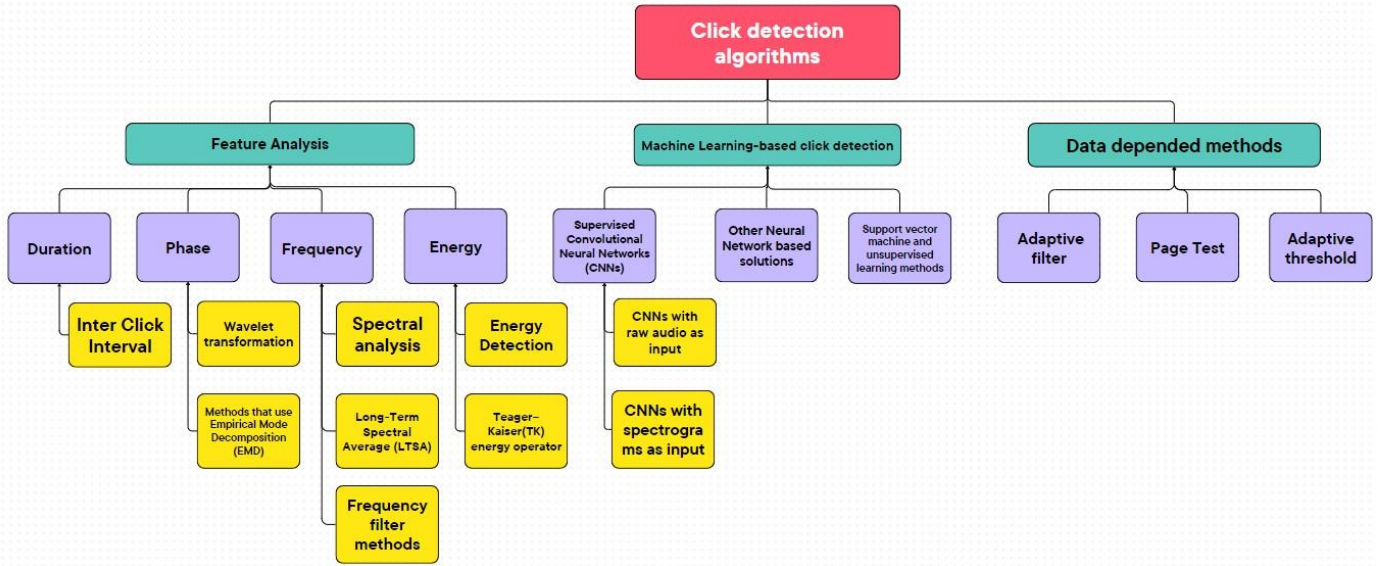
Click detection algorithms

Feature Analysis

Duration

Inter Click Interval

Phase

Wavelet transformation

Methods that use Empirical Mode Decomposition (EMD)

Frequency

Spectral analysis

Long-Term Spectral Average (LTSA)

Frequency filter methods

Energy

Energy Detection

Teager–Kaiser(TK) energy operator

Machine Learning-based click detection

Supervised Convolutional Neural Networks (CNNs)

CNNs with raw audio as input

CNNs with spectrograms as input

Other Neural Network based solutions

Support vector machine and unsupervised learning methods

Data depended methods

Adaptive filter

Page Test

Adaptive threshold